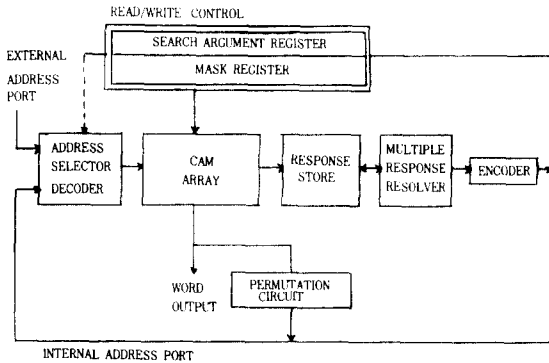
READ/WRITE CONTROL

SEARCH ARGUMENT REGISTER

MASK REGISTER

EXTERNAL ADDRESS PORT

ADDRESS SELECTOR DECODER

CAM ARRAY

RESPONSE STORE

MULTIPLE RESPONSE RESOLVER

ENCODER

WORD OUTPUT

PERMUTATION CIRCUIT

INTERNAL ADDRESS PORT